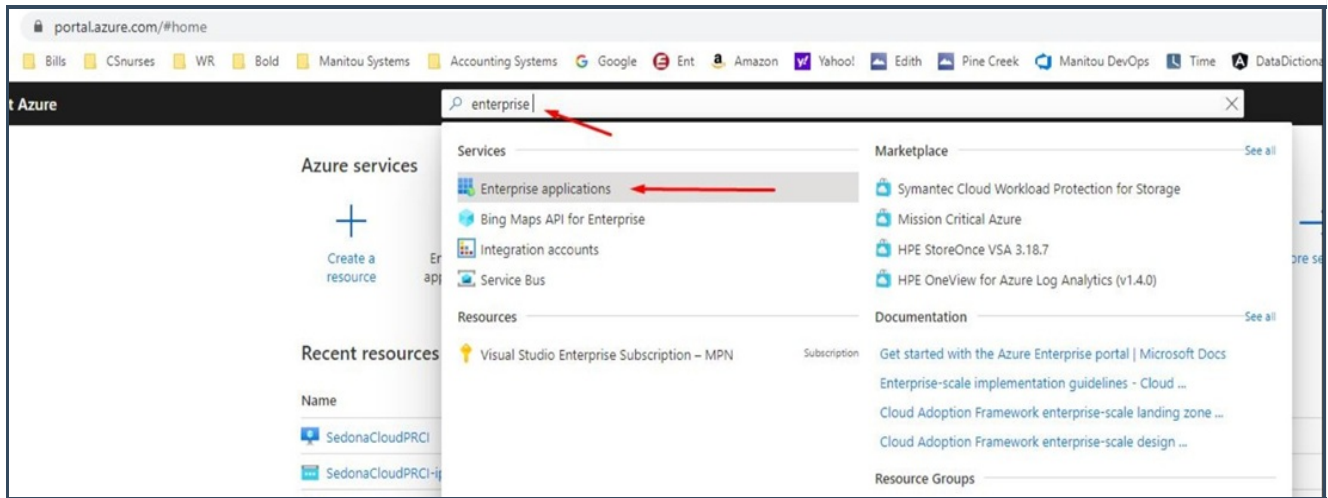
portal.azure.com/#home

Bills CSnurses WR Bold Manitou Systems Accounting Systems Google Ent Amazon Yahoo! Edith Pine Creek Manitou DevOps Time DataDictiona

t Azure

enterprise

Azure services

Create a resource

En app

ore se

Recent resources

Name

SedonaCloudPRCI

SedonaCloudPRCI-i

Services

Enterprise applications

Bing Maps API for Enterprise

Integration accounts

Service Bus

Resources

Visual Studio Enterprise Subscription – MPN

Subscription

Marketplace

See all

Symantec Cloud Workload Protection for Storage

Mission Critical Azure

HPE StoreOnce VSA 3.18.7

HPE OneView for Azure Log Analytics (v1.4.0)

Documentation

See all

Get started with the Azure Enterprise portal | Microsoft Docs

Enterprise-scale implementation guidelines - Cloud ...

Cloud Adoption Framework enterprise-scale landing zone ...

Cloud Adoption Framework enterprise-scale design ...

Resource Groups